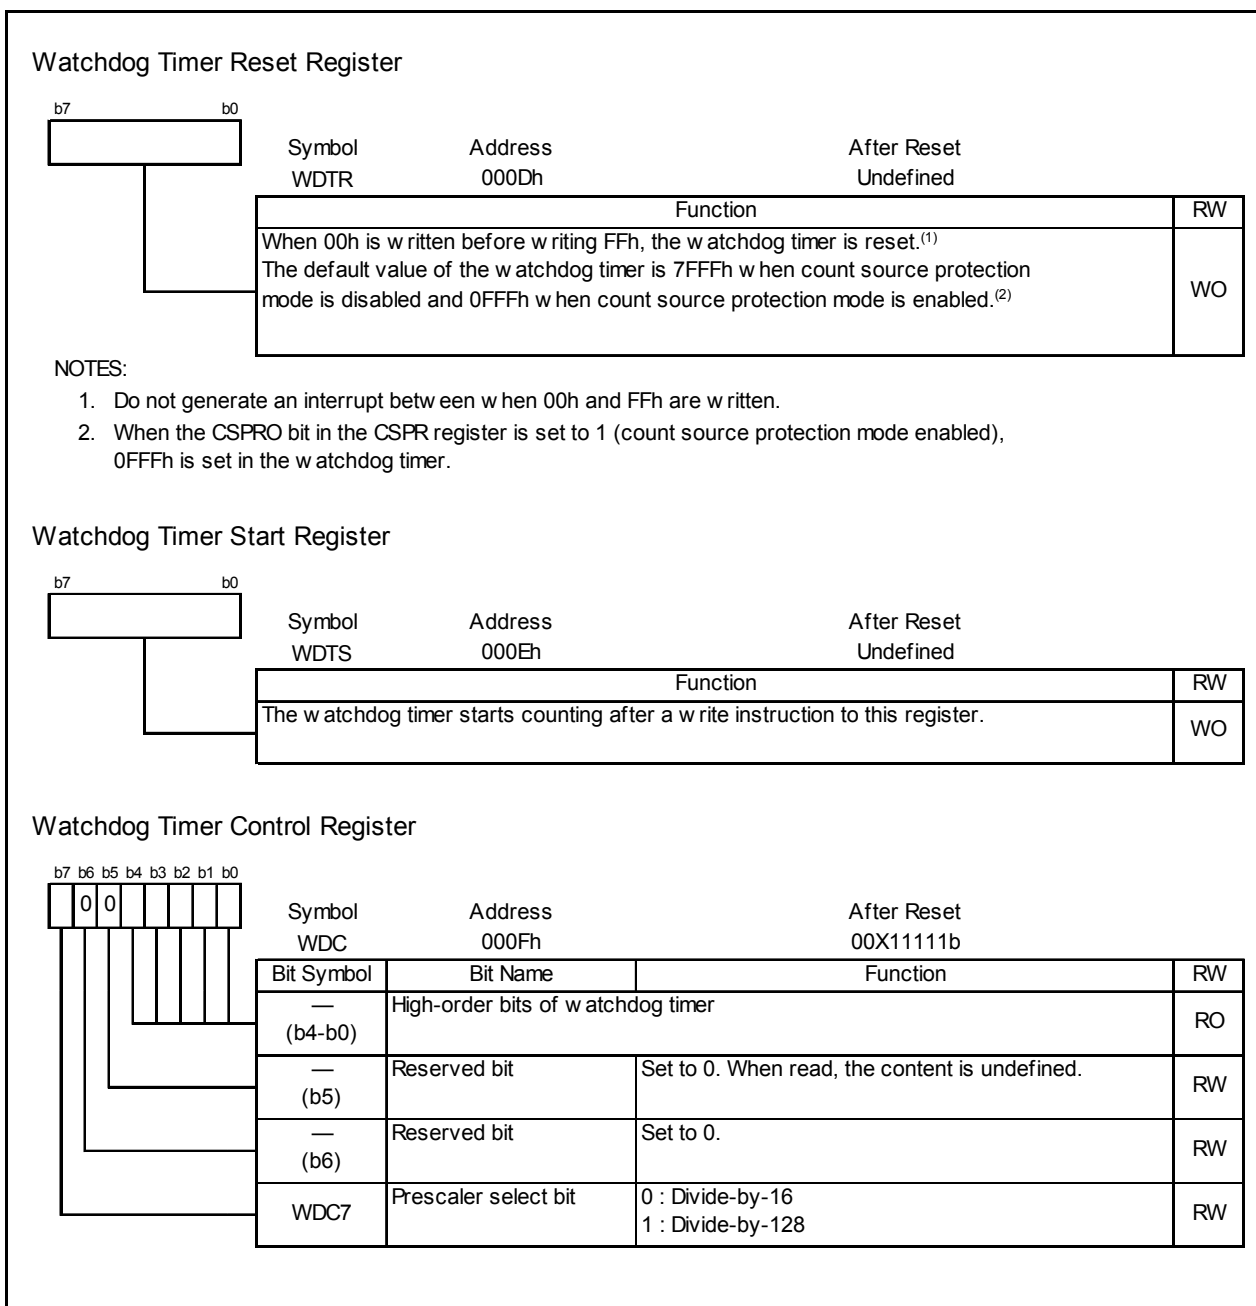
Watchdog Timer Reset Register

b7 b0

| Symbol | Address | After Reset |
|---|---|---|
| WDTR | 000Dh | Undefined |

| Function | RW |
|---|---|
| When 00h is w ritten before w riting FFh, the w atchdog timer is reset.$^{(1)}$ The default value of the w atchdog timer is 7FFFh w hen count source protection mode is disabled and 0FFFh w hen count source protection mode is enabled.$^{(2)}$ | WO |

NOTES:
1. Do not generate an interrupt betw een w hen 00h and FFh are w ritten.
2. When the CSPRO bit in the CSPR register is set to 1 (count source protection mode enabled), 0FFFh is set in the w atchdog timer.

Watchdog Timer Start Register

b7 b0

| Symbol | Address | After Reset |
|---|---|---|
| WDTS | 000Eh | Undefined |

| Function | RW |
|---|---|
| The w atchdog timer starts counting after a w rite instruction to this register. | WO |

Watchdog Timer Control Register

b7 b6 b5 b4 b3 b2 b1 b0
0 0

| Symbol | Address | After Reset |
|---|---|---|
| WDC | 000Fh | 00X11111b |

| Bit Symbol | Bit Name | Function | RW |
|---|---|---|---|
| — (b4-b0) | High-order bits of w atchdog timer | | RO |
| — (b5) | Reserved bit | Set to 0. When read, the content is undefined. | RW |
| — (b6) | Reserved bit | Set to 0. | RW |
| WDC7 | Prescaler select bit | 0 : Divide-by-16<br>1 : Divide-by-128 | RW |